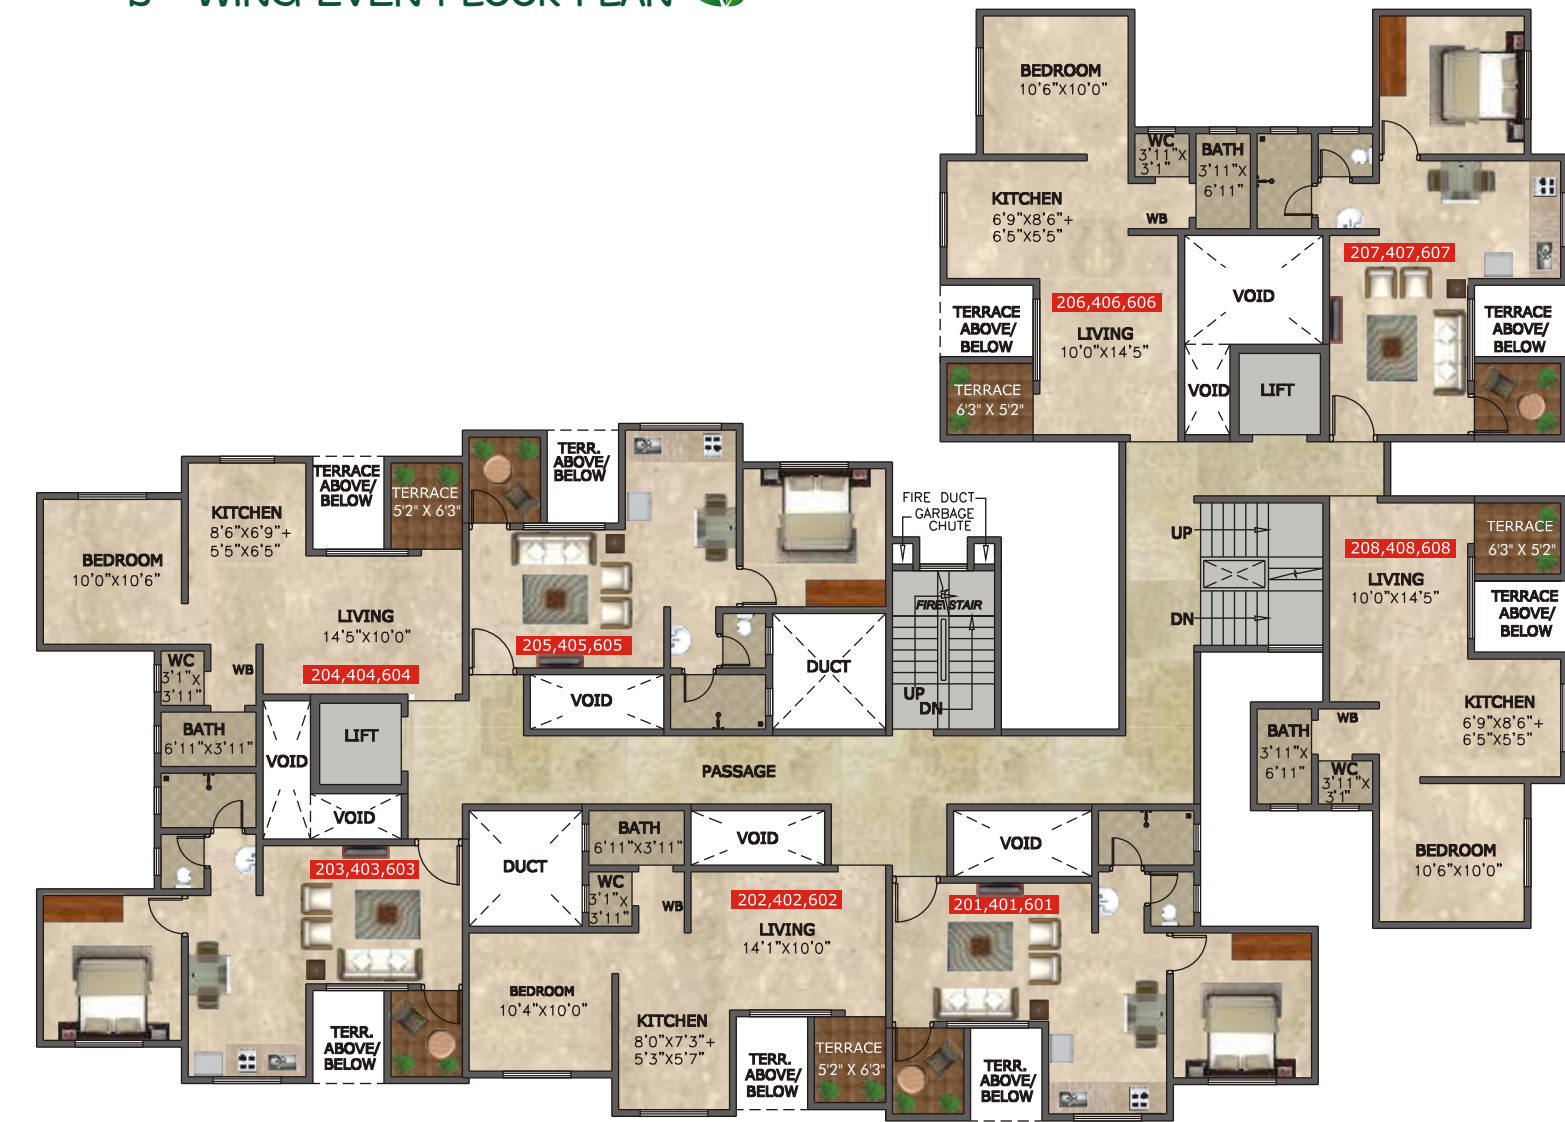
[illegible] WING EVEN FLOOR PLAN

BEDROOM
10'6"X10'0"

WC
3'11"X
3'1"

BATH
3'11"X
6'11"

KITCHEN
6'9"X8'6"+
6'5"X5'5"

WB

207,407,607

VOID

206,406,606

TERRACE ABOVE/ BELOW

LIVING
10'0"X14'5"

TERRACE ABOVE/ BELOW

TERRACE
6'3" X 5'2"

VOID

LIFT

TERRACE ABOVE/ BELOW

TERRACE
5'2" X 6'3"

TERR. ABOVE/ BELOW

KITCHEN
8'6"X6'9"+
5'5"X6'5"

BEDROOM
10'0"X10'6"

LIVING
14'5"X10'0"

205,405,605

FIRE DUCT
GARBAGE CHUTE

FIRE STAIR

UP

TERRACE
6'3" X 5'2"

208,408,608

LIVING
10'0"X14'5"

TERRACE ABOVE/ BELOW

DN

204,404,604

WC
3'1"X
3'11"

WB

VOID

DUCT

UP
DN

BATH
6'11"X3'11"

LIFT

VOID

PASSAGE

KITCHEN
6'9"X8'6"+
6'5"X5'5"

BATH
3'11"X
6'11"

WB

WC
3'11"X
3'1"

VOID

BATH
6'11"X3'11"

VOID

VOID

BEDROOM
10'6"X10'0"

203,403,603

DUCT

WC
3'1"X
3'11"

WB

202,402,602

LIVING
14'1"X10'0"

201,401,601

BEDROOM
10'4"X10'0"

KITCHEN
8'0"X7'3"+
5'3"X5'7"

TERR. ABOVE/ BELOW

TERR. ABOVE/ BELOW

TERRACE
5'2" X 6'3"

TERR. ABOVE/ BELOW